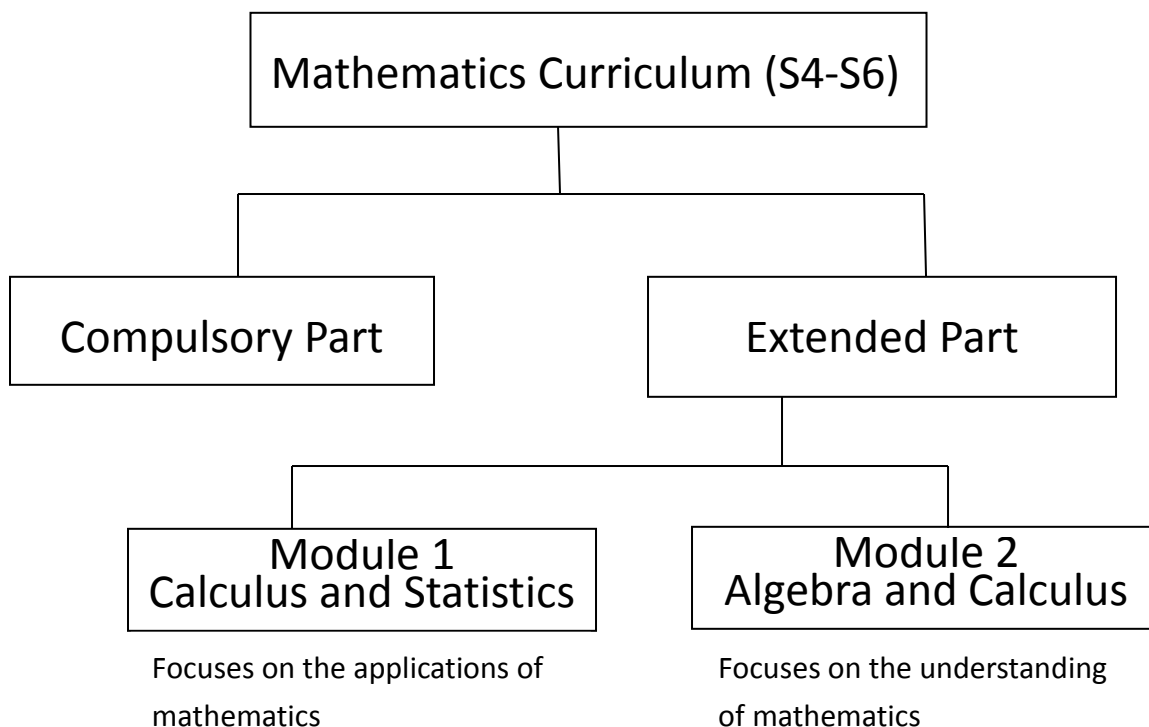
Mathematics Curriculum (S4-S6)

Compulsory Part

Extended Part

Module 1
Calculus and Statistics

Focuses on the applications of mathematics

Module 2
Algebra and Calculus

Focuses on the understanding of mathematics